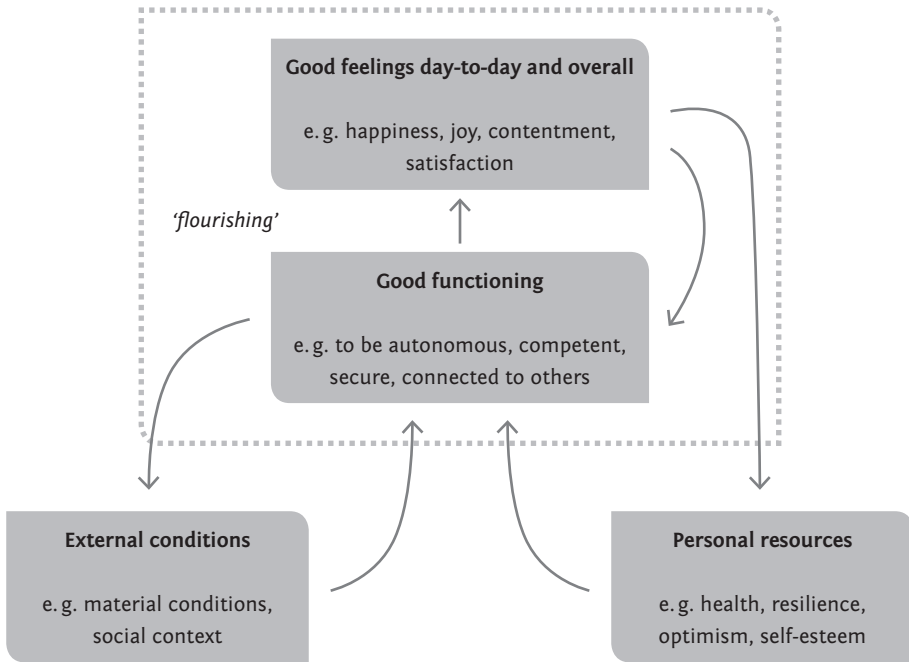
**Good feelings day-to-day and overall**

e. g. happiness, joy, contentment, satisfaction

*'flourishing'*

**Good functioning**

e. g. to be autonomous, competent, secure, connected to others

**External conditions**

e. g. material conditions, social context

**Personal resources**

e. g. health, resilience, optimism, self-esteem